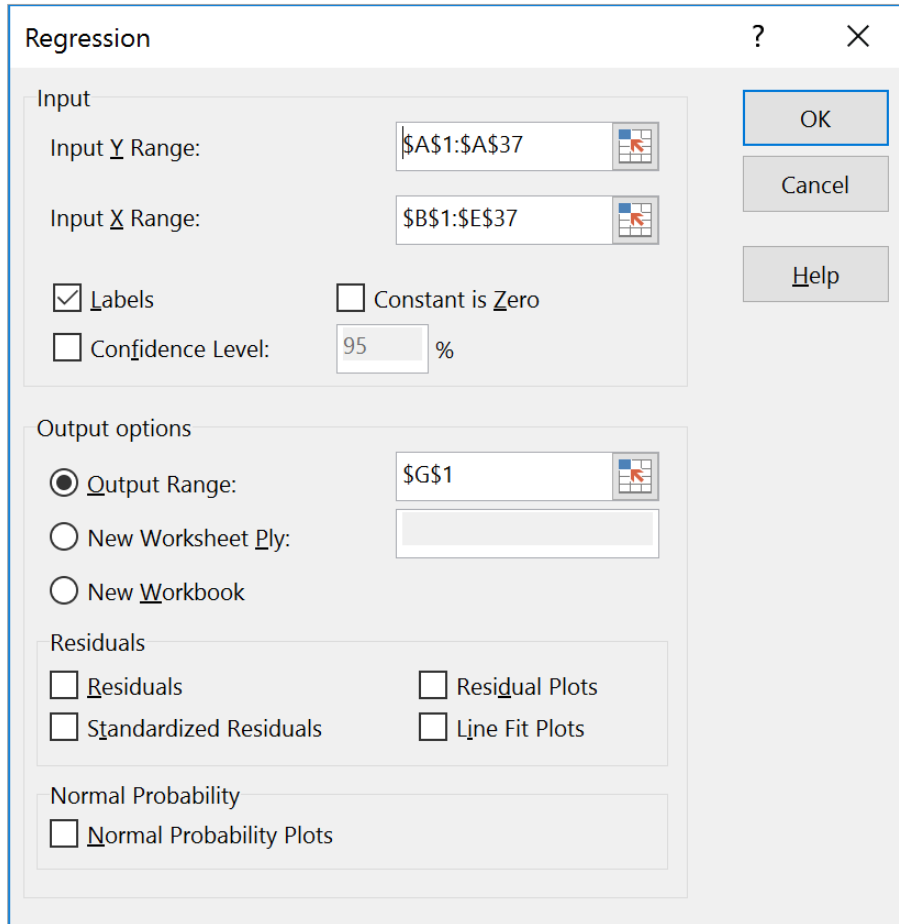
Regression

?

Input

Input Y Range: $A$1:$A$37

Input X Range: $B$1:$E$37

Labels

Constant is Zero

Confidence Level: 95 %

OK

Cancel

Help

Output options

Output Range: $G$1

New Worksheet Ply:

New Workbook

Residuals

Residuals

Residual Plots

Standardized Residuals

Line Fit Plots

Normal Probability

Normal Probability Plots